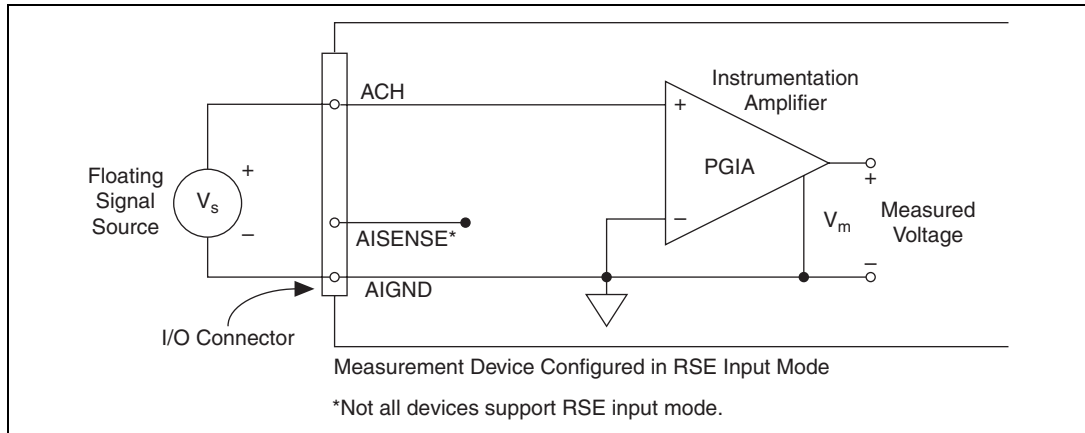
Instrumentation Amplifier

ACH

+

PGIA

Floating Signal Source

+

$V_s$

–

–

AISENSE*

+

$V_m$

Measured Voltage

–

AIGND

I/O Connector

Measurement Device Configured in RSE Input Mode

*Not all devices support RSE input mode.